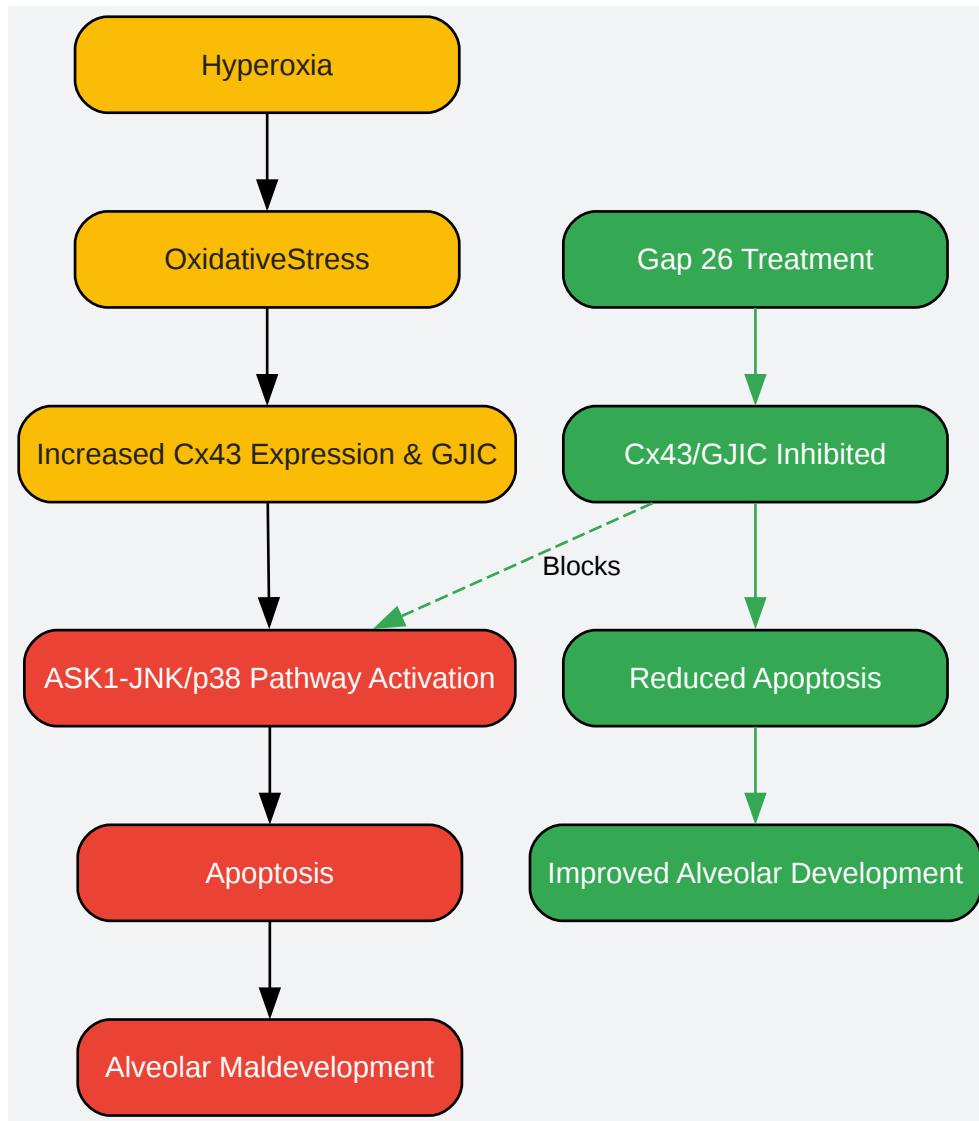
Hyperoxia

OxidativeStress

Increased Cx43 Expression & GJIC

ASK1-JNK/p38 Pathway Activation

Apoptosis

Alveolar Maldevelopment

Gap 26 Treatment

Cx43/GJIC Inhibited

Blocks

Reduced Apoptosis

Improved Alveolar Development